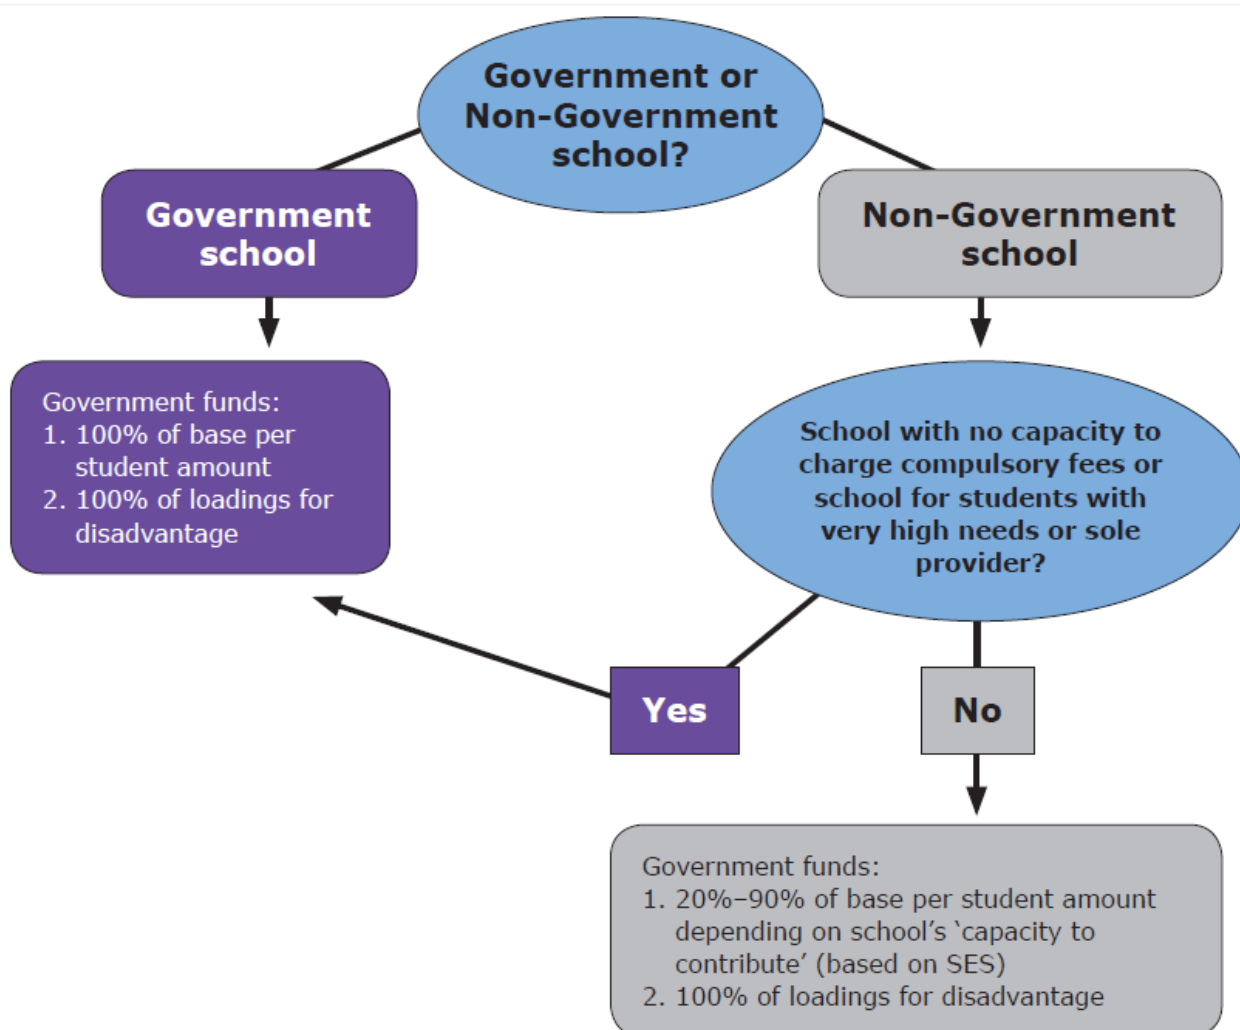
Government or Non-Government school?

Government school

Non-Government school

Government funds:
1. 100% of base per student amount
2. 100% of loadings for disadvantage

School with no capacity to charge compulsory fees or school for students with very high needs or sole provider?

Yes

No

Government funds:
1. 20%–90% of base per student amount depending on school's 'capacity to contribute' (based on SES)
2. 100% of loadings for disadvantage